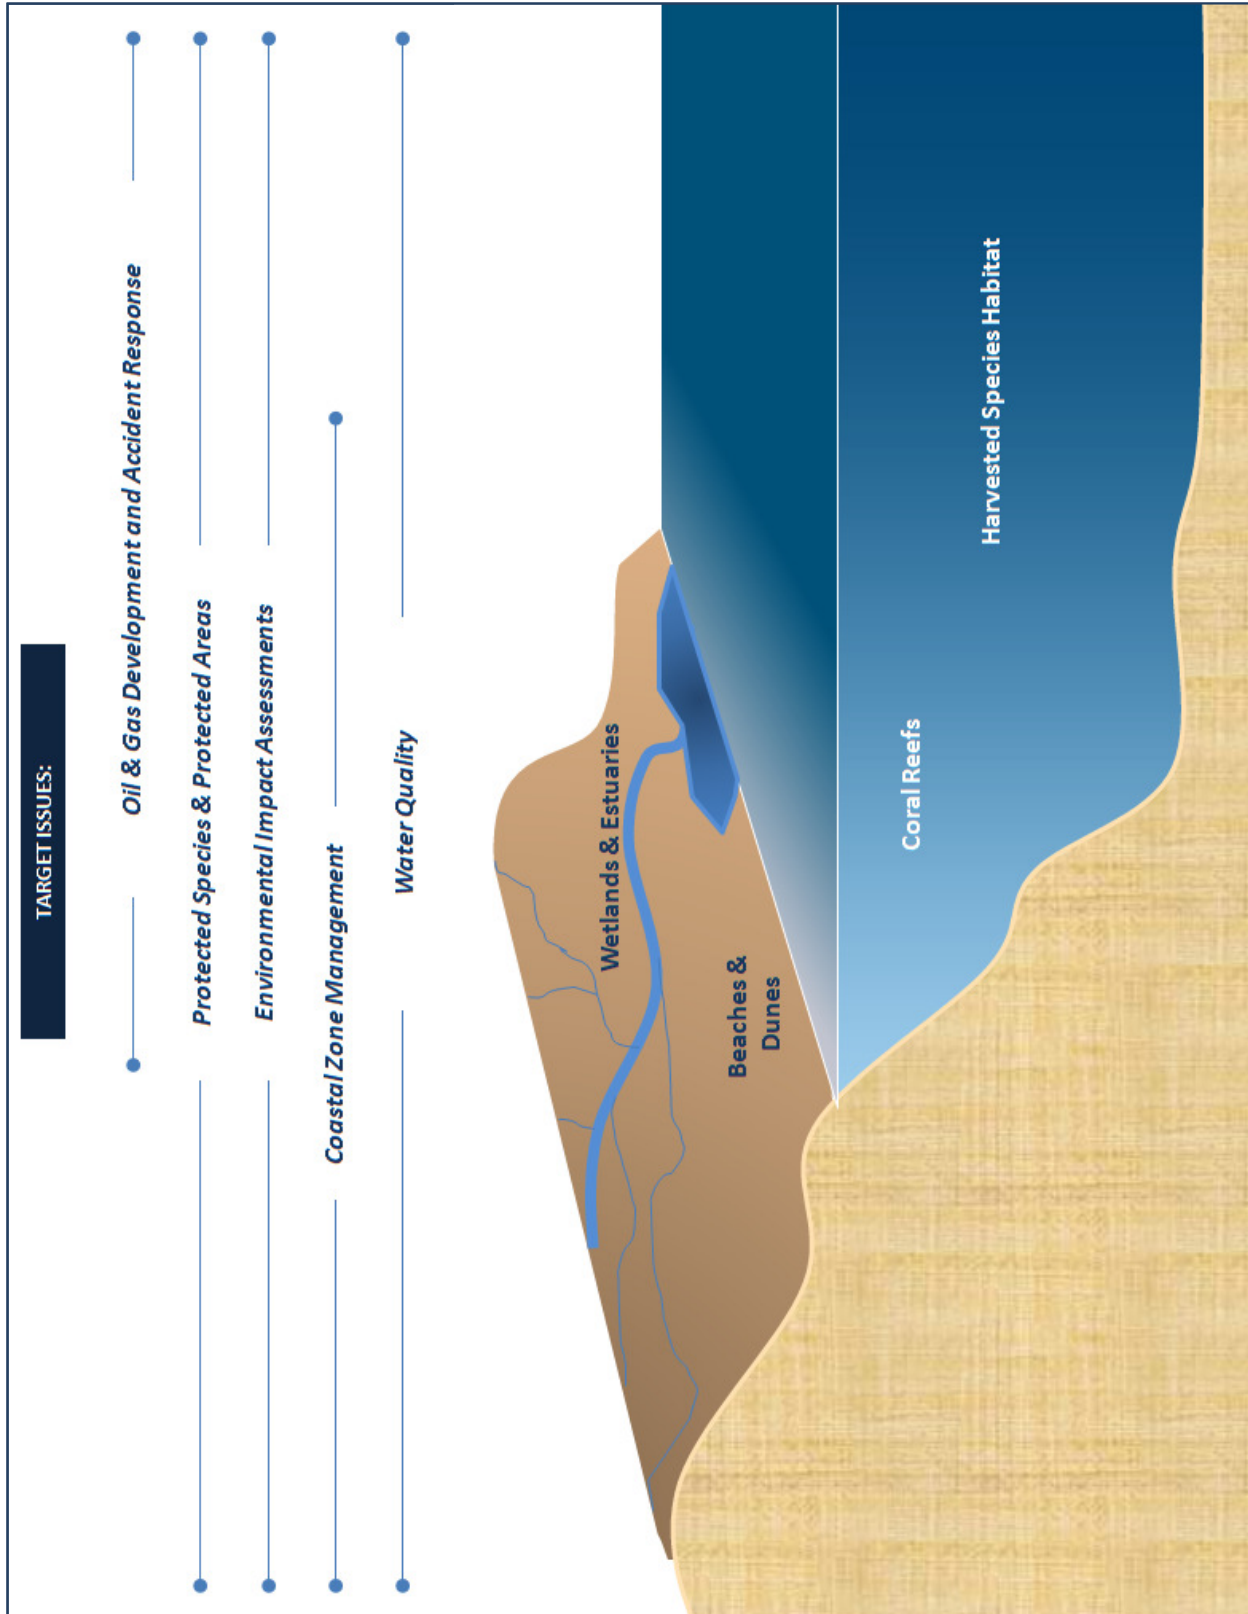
TARGET ISSUES:

Oil & Gas Development and Accident Response

Protected Species & Protected Areas

Environmental Impact Assessments

Coastal Zone Management

Water Quality

Wetlands & Estuaries

Beaches & Dunes

Coral Reefs

Harvested Species Habitat